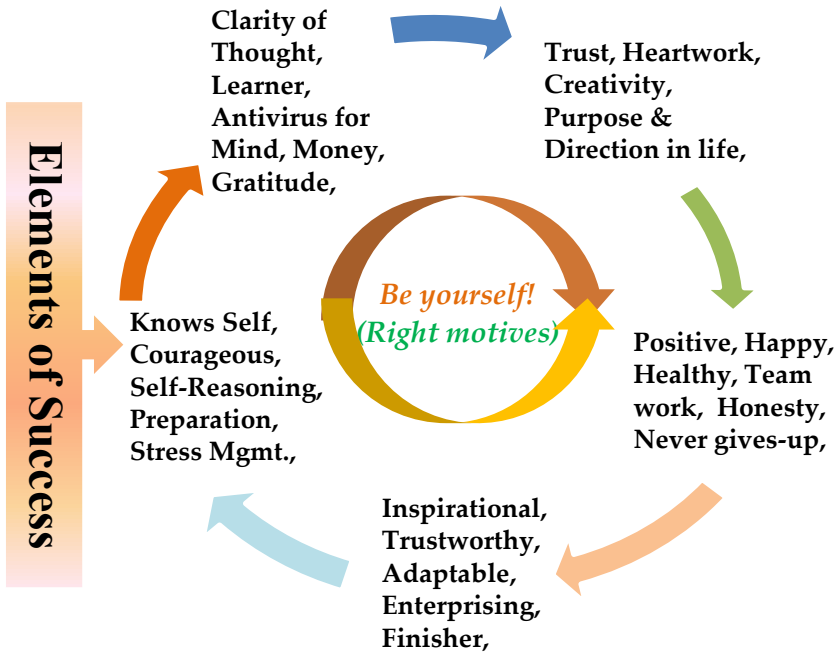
Elements of Success

Knows Self, Courageous, Self-Reasoning, Preparation, Stress Mgmt.,

Clarity of Thought, Learner, Antivirus for Mind, Money, Gratitude,

Trust, Heartwork, Creativity, Purpose & Direction in life,

Positive, Happy, Healthy, Team work, Honesty, Never gives-up,

Inspirational, Trustworthy, Adaptable, Enterprising, Finisher,

Be yourself! (Right motives)